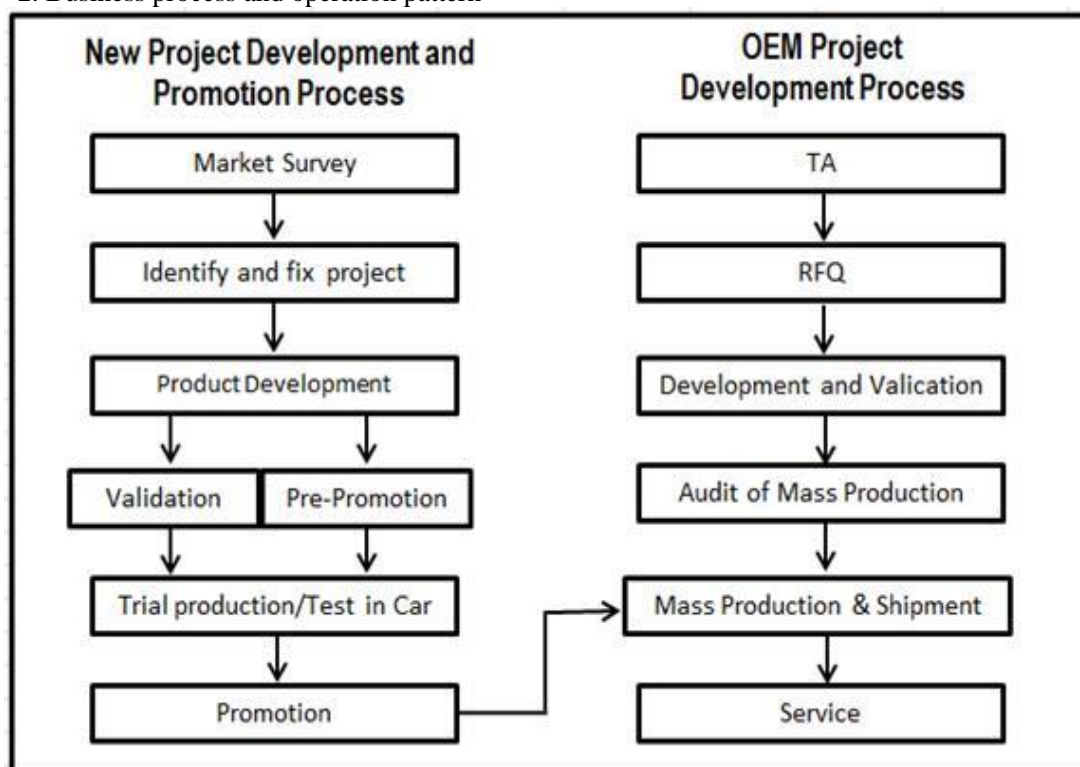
2. Business process and operation pattern

New Project Development and Promotion Process

Market Survey

Identify and fix project

Product Development

Validation

Pre-Promotion

Trial production/Test in Car

Promotion

OEM Project Development Process

TA

RFQ

Development and Valication

Audit of Mass Production

Mass Production & Shipment

Service